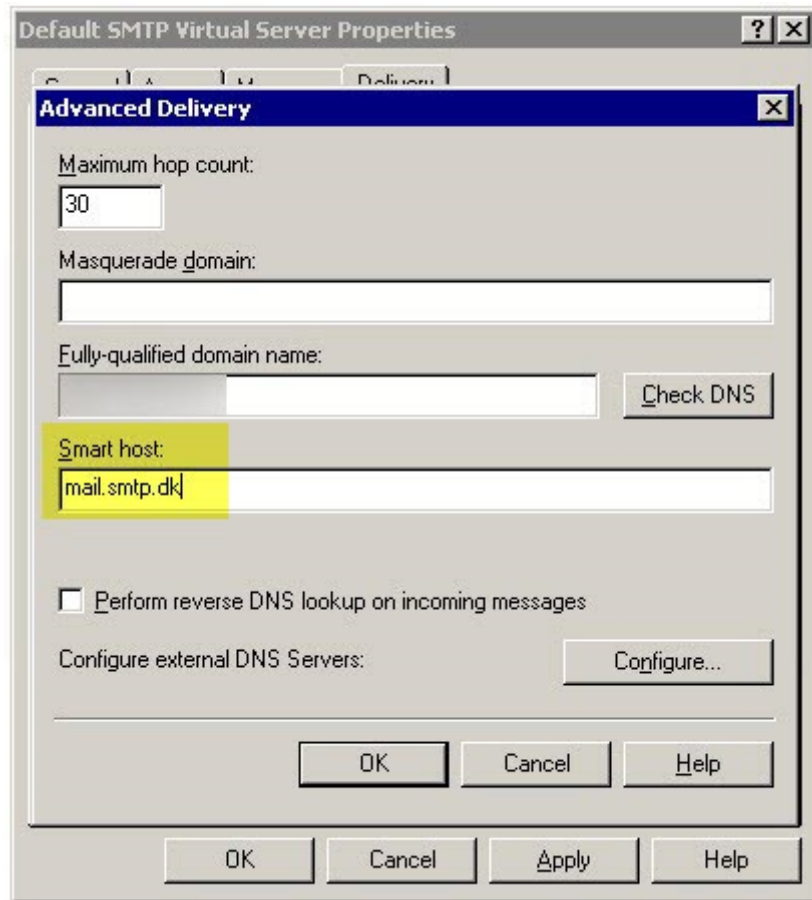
Default SMTP Virtual Server Properties

? X

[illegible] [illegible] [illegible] Delivery

Advanced Delivery

X

Maximum hop count:

30

Masquerade domain:

Fully-qualified domain name:

Check DNS

Smart host:

mail.smtp.dk

Perform reverse DNS lookup on incoming messages

Configure external DNS Servers:

Configure...

OK

Cancel

Help

OK

Cancel

Apply

Help